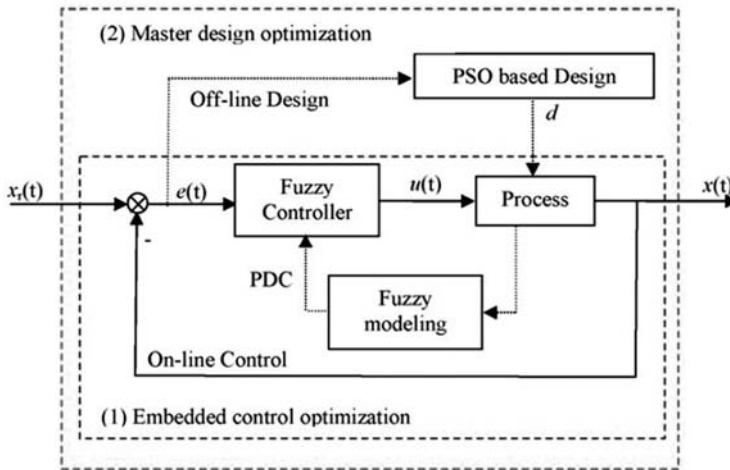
(2) Master design optimization

PSO based Design

Off-line Design

$d$

$x_r$(t)

$e$(t)

Fuzzy Controller

$u$(t)

Process

$x$(t)

-

PDC

Fuzzy modeling

On-line Control

(1) Embedded control optimization